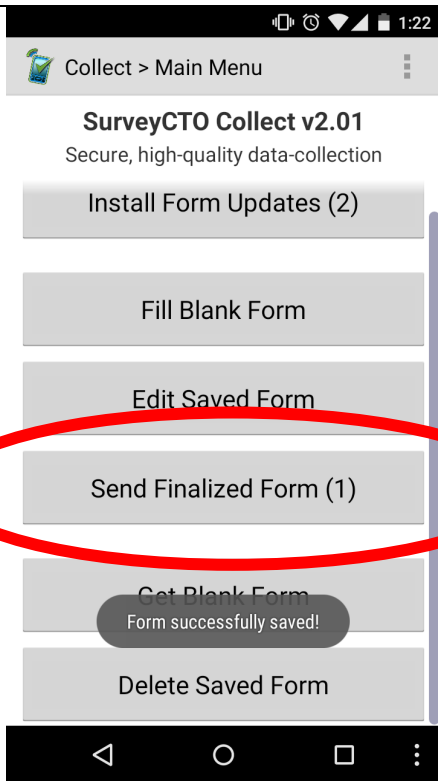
1:22

Collect > Main Menu

SurveyCTO Collect v2.01

Secure, high-quality data-collection

Install Form Updates (2)

Fill Blank Form

Edit Saved Form

Send Finalized Form (1)

Get Blank Form

Form successfully saved!

Delete Saved Form